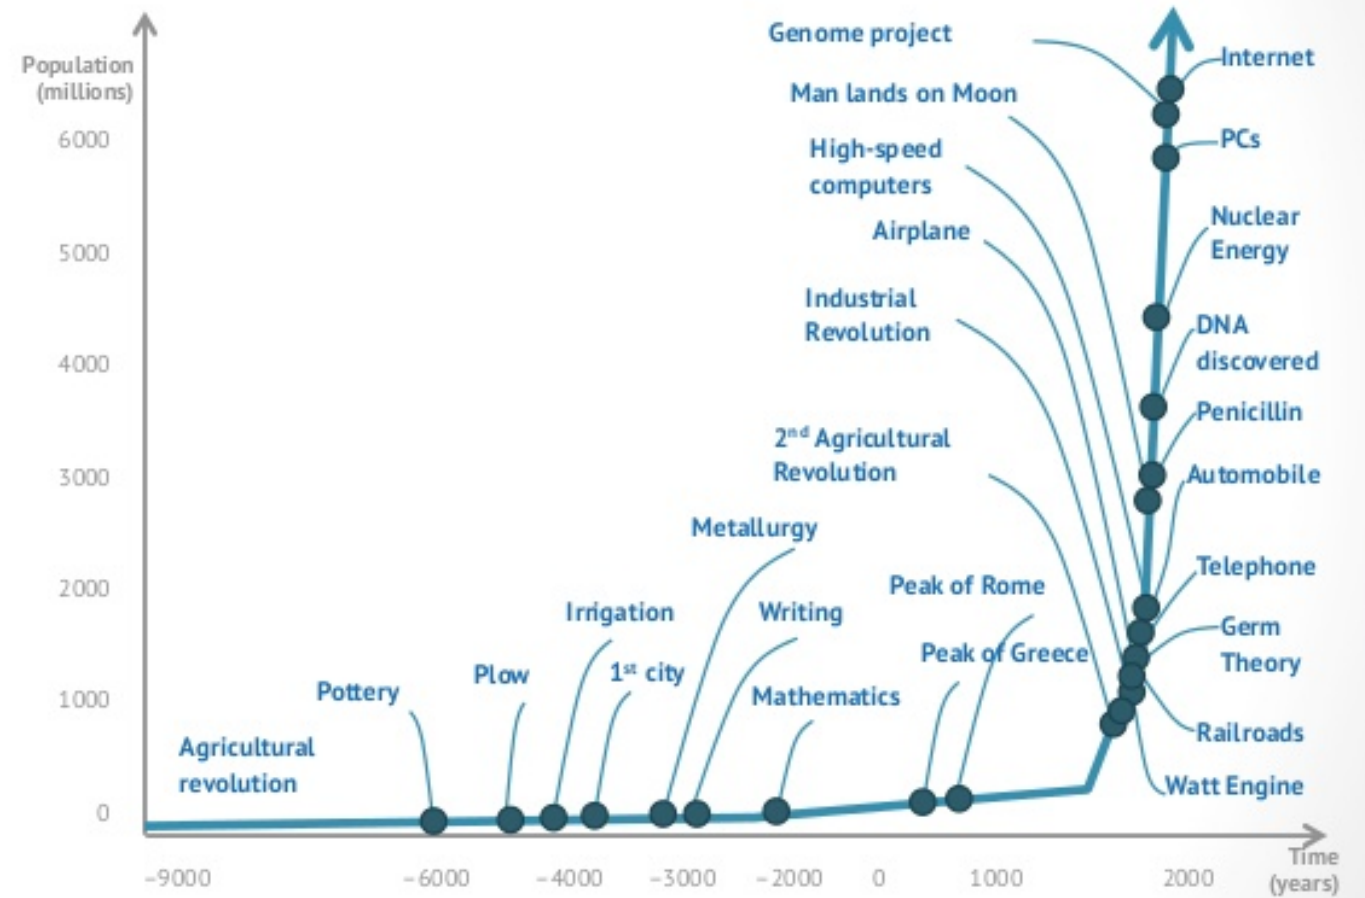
Population (millions)

6000
5000
4000
3000
2000
1000
0

Genome project
Man lands on Moon
High-speed computers
Airplane
Industrial Revolution
$2^{nd}$ Agricultural Revolution
Metallurgy
Irrigation
Writing
Peak of Rome
Peak of Greece
Pottery
Plow
$1^{st}$ city
Mathematics
Agricultural revolution

Internet
PCs
Nuclear Energy
DNA discovered
Penicillin
Automobile
Telephone
Germ Theory
Railroads
Watt Engine

-9000
-6000
-4000
-3000
-2000
0
1000
2000
Time (years)